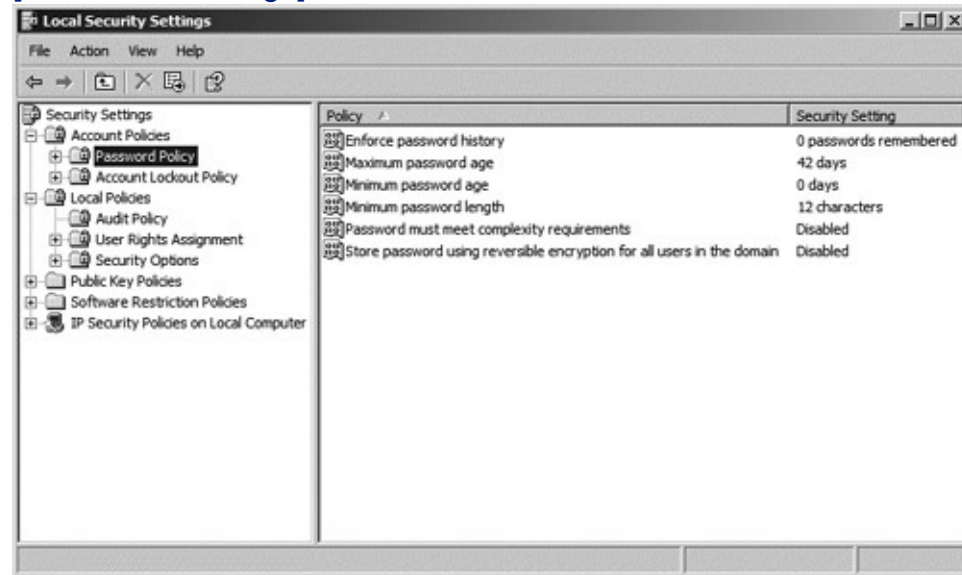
Local Security Settings

File Action View Help

Security Settings
Account Policies
Password Policy
Account Lockout Policy
Local Policies
Audit Policy
User Rights Assignment
Security Options
Public Key Policies
Software Restriction Policies
IP Security Policies on Local Computer

| Policy | Security Setting |
|---|---|
| Enforce password history | 0 passwords remembered |
| Maximum password age | 42 days |
| Minimum password age | 0 days |
| Minimum password length | 12 characters |
| Password must meet complexity requirements | Disabled |
| Store password using reversible encryption for all users in the domain | Disabled |